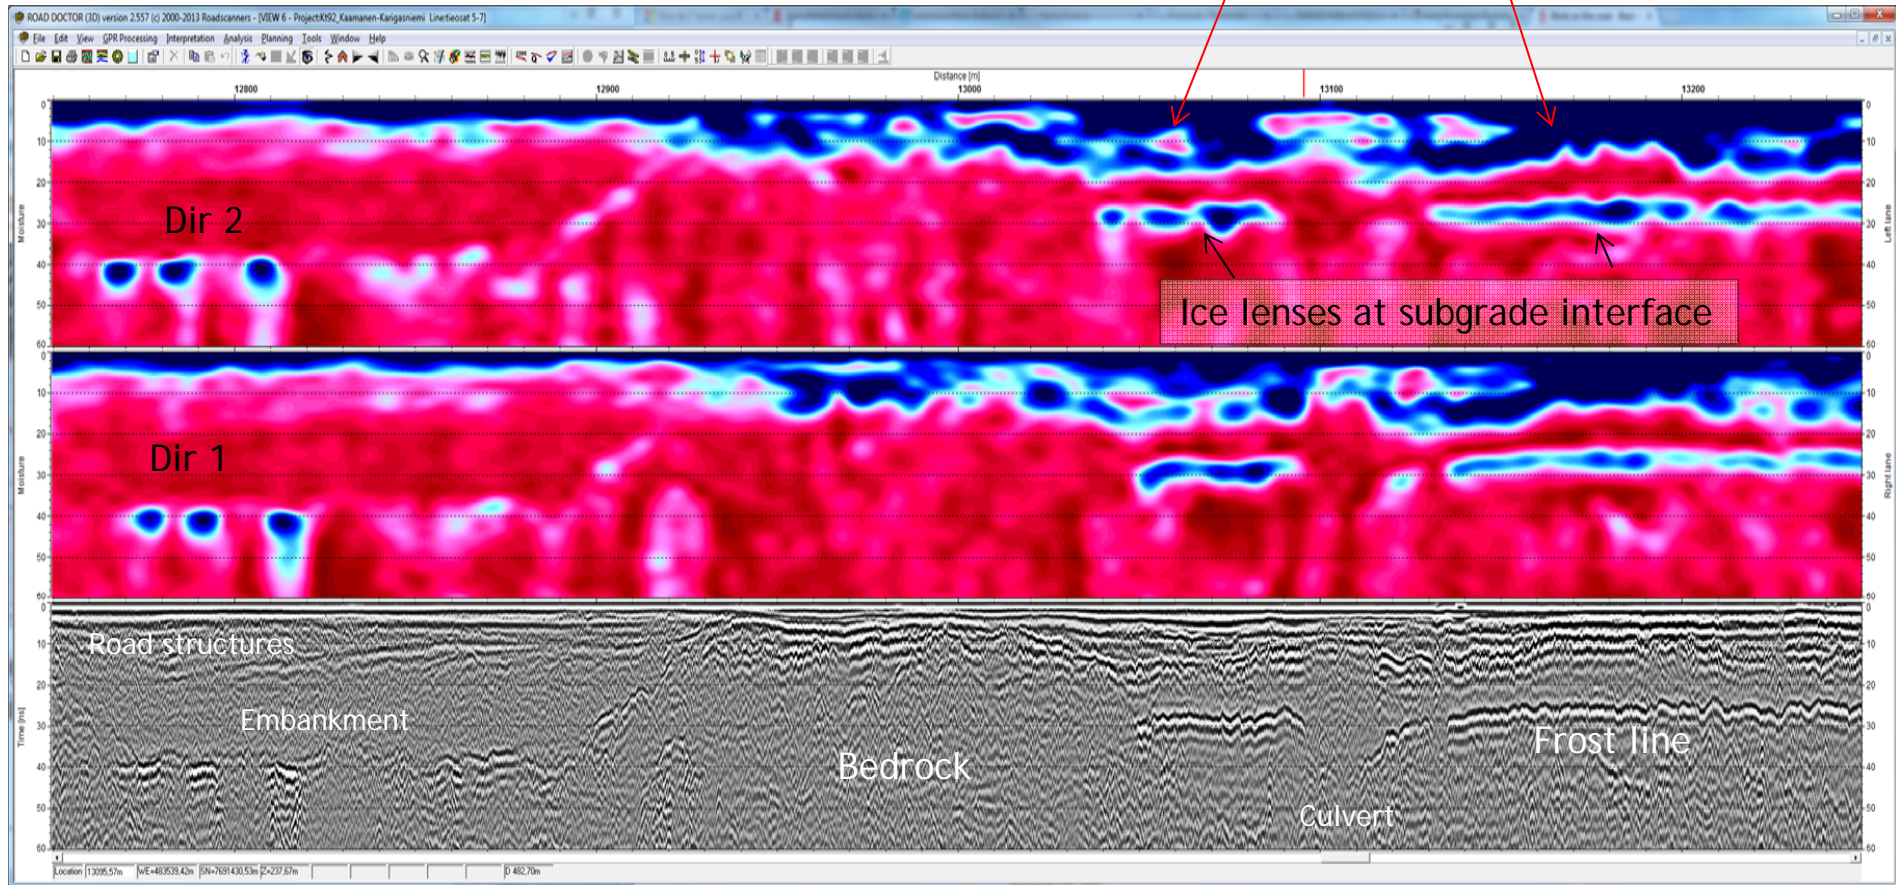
ROAD DOCTOR (3D) version 2.557 (c) 2000-2013 Roadscanners - [VIEW 6 - Project:Kt92_Kaamanen-Karigasniemi Linetieosat 5-7]

File Edit View GPR Processing Interpretation Analysis Planning Tools Window Help

Distance [m]

12800 12900 13000 13100 13200

Moisture

0 10 20 30 40 50 60

Dir 2

Ice lenses at subgrade interface

Left lane

Moisture

Dir 1

Right lane

Time [ns]

Road structures

Embankment

Bedrock

Frost line

Culvert

Location 13095,57m WE=483539,42m SN=7691430,53m Z=237,67m D 482,70m